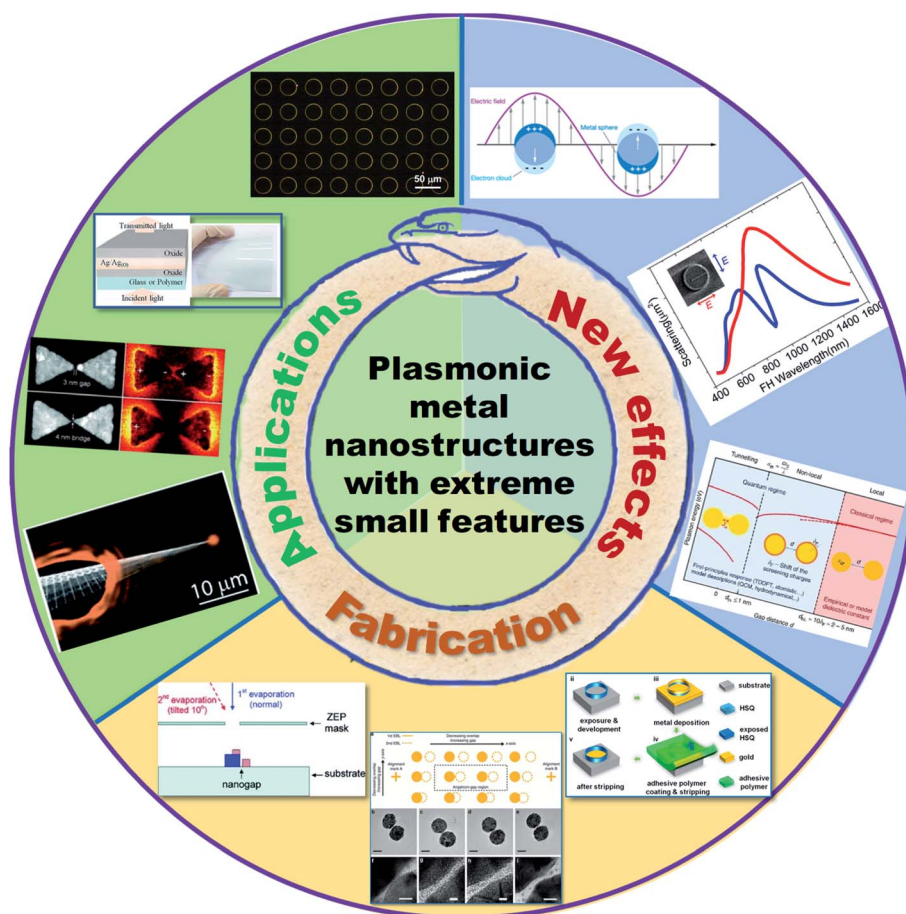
Plasmonic metal nanostructures with extreme small features

Applications

New effects

Fabrication

50 μm

Electric field

Metal sphere

Electron cloud

Transmitted light

Oxide

Ag $Ag_{ROX}$

Oxide

Glass or Polymer

Incident light

3 nm gap

4 nm bridge

10 μm

E

E

Scattering($\mu m^2$)

400 600 800 1000 1200 1400 1600

FH Wavelength(nm)

Tunneling

Non-local

Local

Quantum regime

Classical regime

Plasmon energy (eV)

First-principles response (TDDFT, atomistic...) model descriptions (QCM, hydrodynamical...)

Shift of the screening charges

Empirical or model dielectric constant

$d_{QR} \lesssim 1$ nm

Gap distance d

2nd evaporation (tilted 10°)

1st evaporation (normal)

ZEP mask

substrate

nanogap

Alignment mark A

Alignment mark B

Angstrom-gap region

ii

iii

exposure & development

metal deposition

v

iv

after stripping

adhesive polymer coating & stripping

substrate

HSQ

exposed HSQ

gold

adhesive polymer